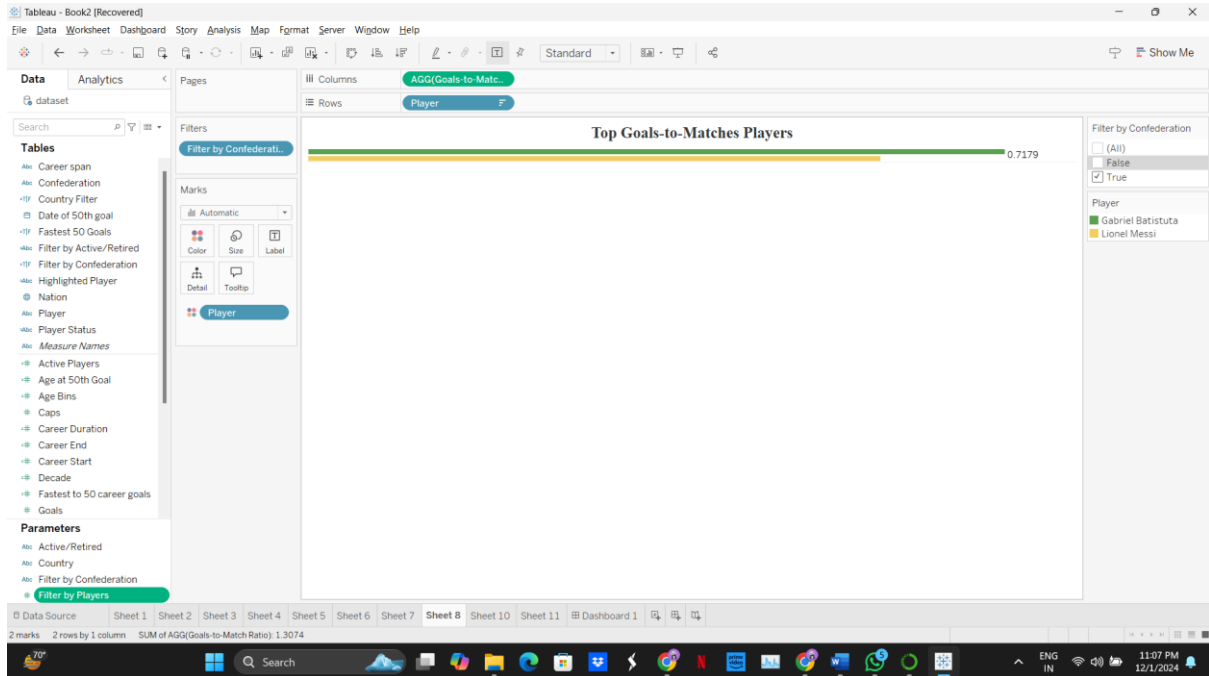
Tableau - Book2 [Recovered]

File Data Worksheet Dashboard Story Analysis Map Format Server Window Help

Standard

Show Me

Data Analytics

dataset

Search

Tables

Career span
Confederation
Country Filter
Date of 50th goal
Fastest 50 Goals
Filter by Active/Retired
Filter by Confederation
Highlighted Player
Nation
Player
Player Status
Measure Names
Active Players
Age at 50th Goal
Age Bins
Caps
Career Duration
Career End
Career Start
Decade
Fastest to 50 career goals
Goals

Parameters

Active/Retired
Country
Filter by Confederation
Filter by Players

Pages

Columns AGG(Goals-to-Matc..

Rows Player

Filters

Filter by Confederati..

Marks

Automatic

Color Size Label

Detail Tooltip

Player

Top Goals-to-Matches Players

0.7179

Filter by Confederation

(All)
False
True

Player

Gabriel Batistuta
Lionel Messi

Data Source Sheet 1 Sheet 2 Sheet 3 Sheet 4 Sheet 5 Sheet 6 Sheet 7 Sheet 8 Sheet 10 Sheet 11 Dashboard 1

2 marks 2 rows by 1 column SUM of AGG(Goals-to-Match Ratio): 1.3074

70°

Search

ENG IN

11:07 PM 12/1/2024